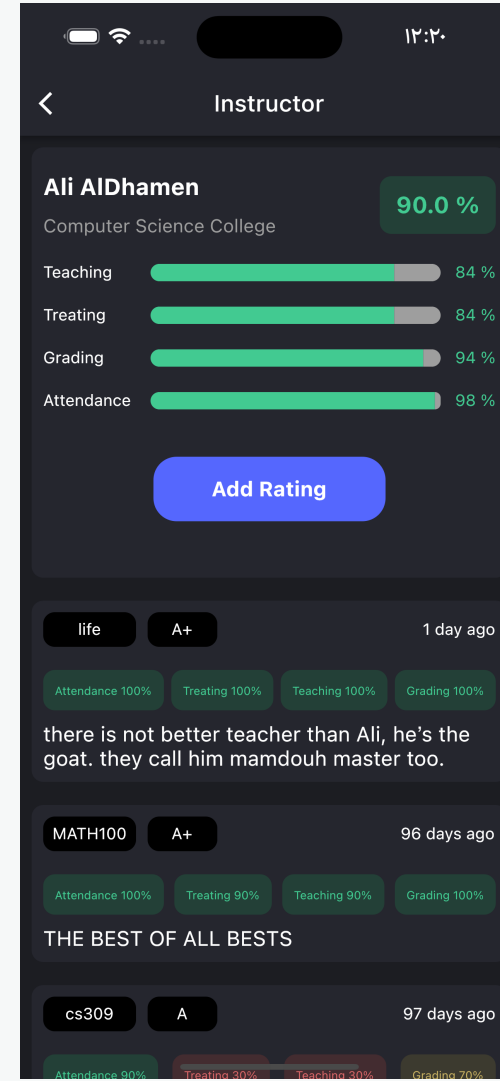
١٢:٢٠

Instructor

Ali AlDhamen

Computer Science College

90.0 %

Teaching 84 %

Treating 84 %

Grading 94 %

Attendance 98 %

Add Rating

life A+ 1 day ago

Attendance 100% Treating 100% Teaching 100% Grading 100%

there is not better teacher than Ali, he's the goat. they call him mamdouh master too.

MATH100 A+ 96 days ago

Attendance 100% Treating 90% Teaching 90% Grading 100%

THE BEST OF ALL BESTS

cs309 A 97 days ago

Attendance 90% Treating 30% Teaching 30% Grading 70%